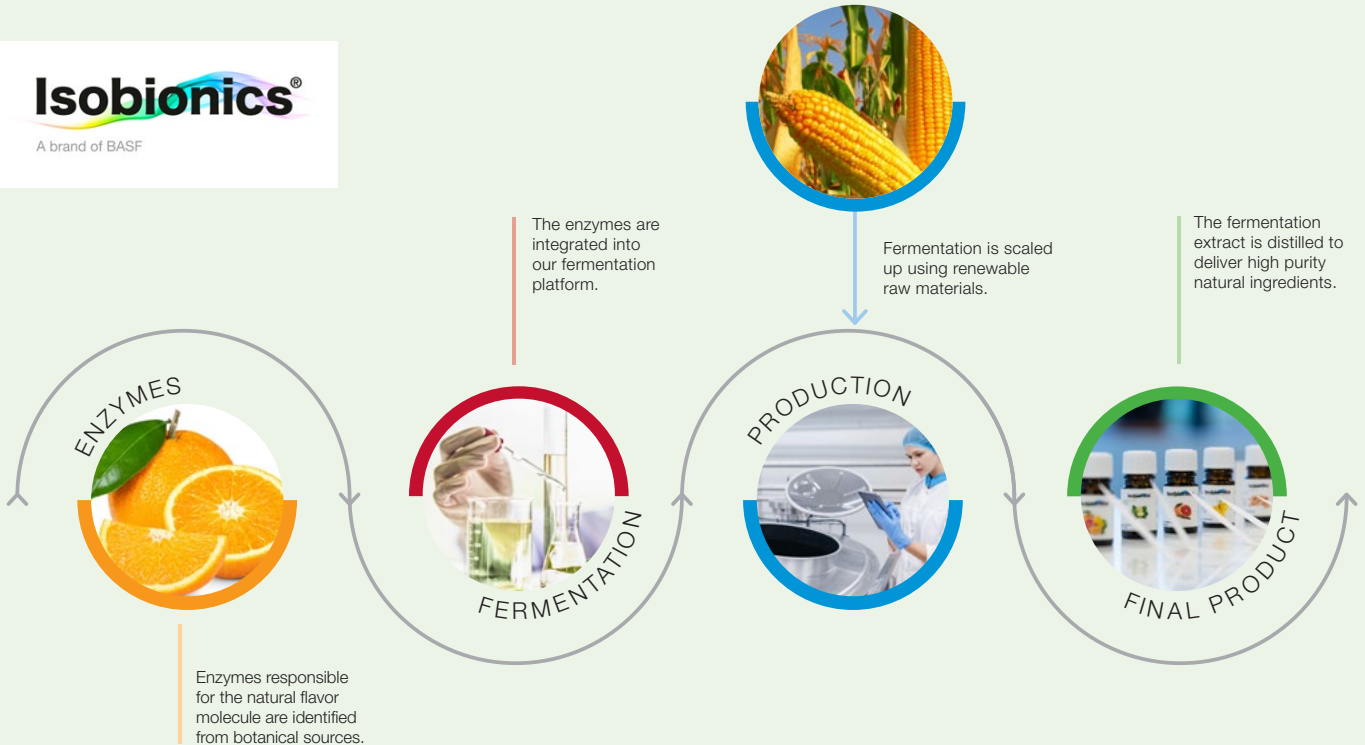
Isobionics®
A brand of BASF

The enzymes are integrated into our fermentation platform.

Fermentation is scaled up using renewable raw materials.

The fermentation extract is distilled to deliver high purity natural ingredients.

ENZYMES

FERMENTATION

PRODUCTION

FINAL PRODUCT

Enzymes responsible for the natural flavor molecule are identified from botanical sources.